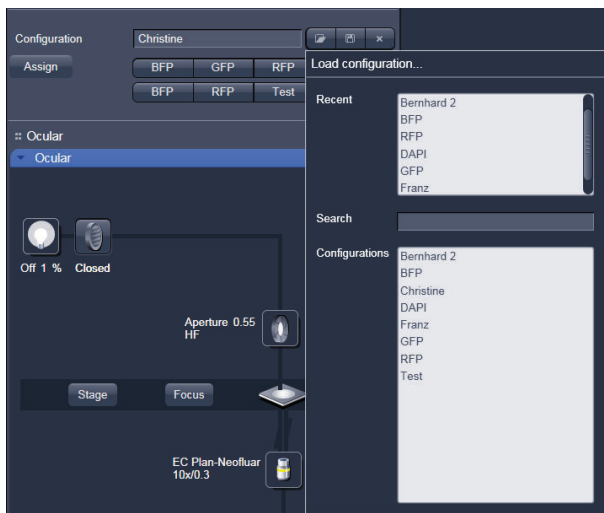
Configuration Christine

Assign

BFP GFP RFP
BFP RFP Test

:: Ocular
Ocular

Off 1 % Closed

Aperture 0.55 HF

Stage Focus

EC Plan-Neofluar 10x/0.3

Load configuration...

Recent
Bernhard 2
BFP
RFP
DAPI
GFP
Franz

Search

Configurations
Bernhard 2
BFP
Christine
DAPI
Franz
GFP
RFP
Test